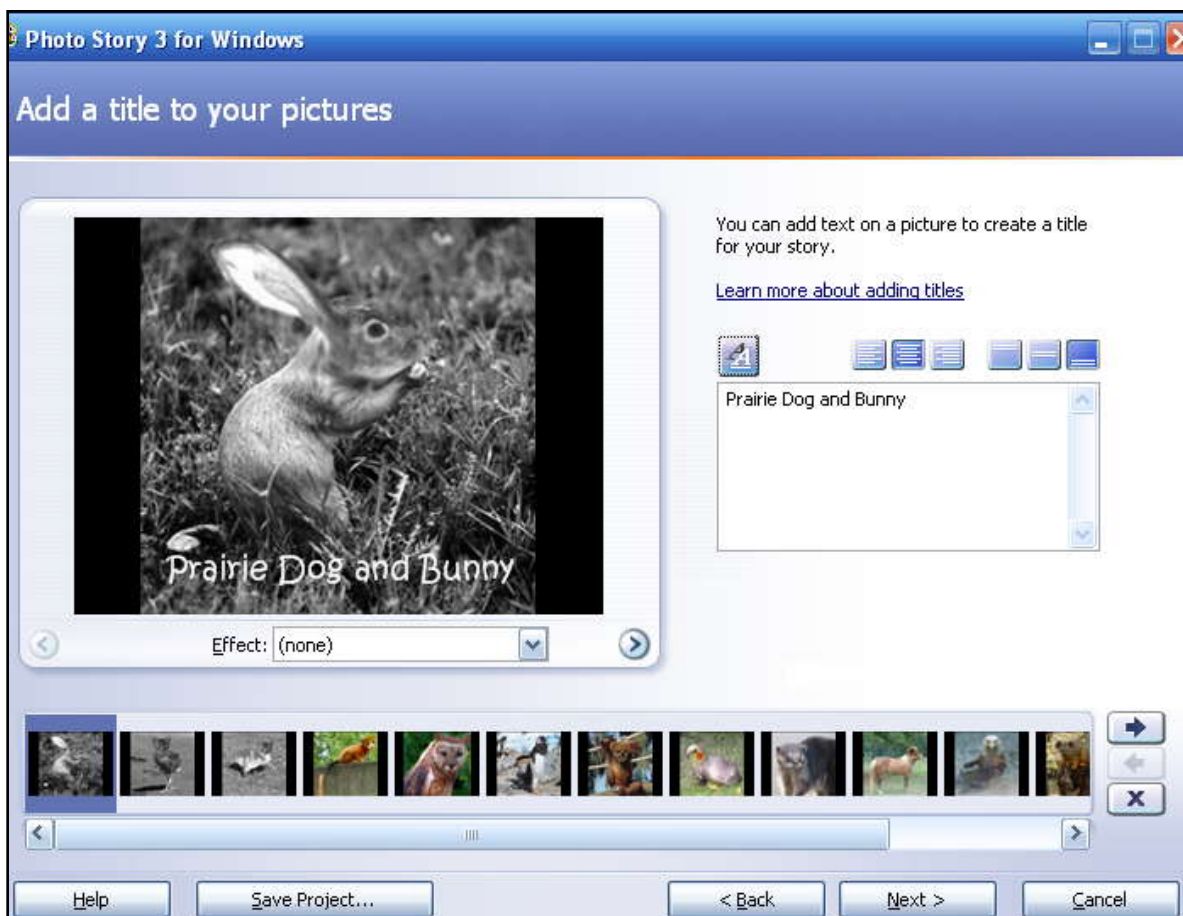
Photo Story 3 for Windows

Add a title to your pictures

Prairie Dog and Bunny

Effect: (none)

You can add text on a picture to create a title for your story.

Learn more about adding titles

Prairie Dog and Bunny

Help

Save Project...

< Back

Next >

Cancel